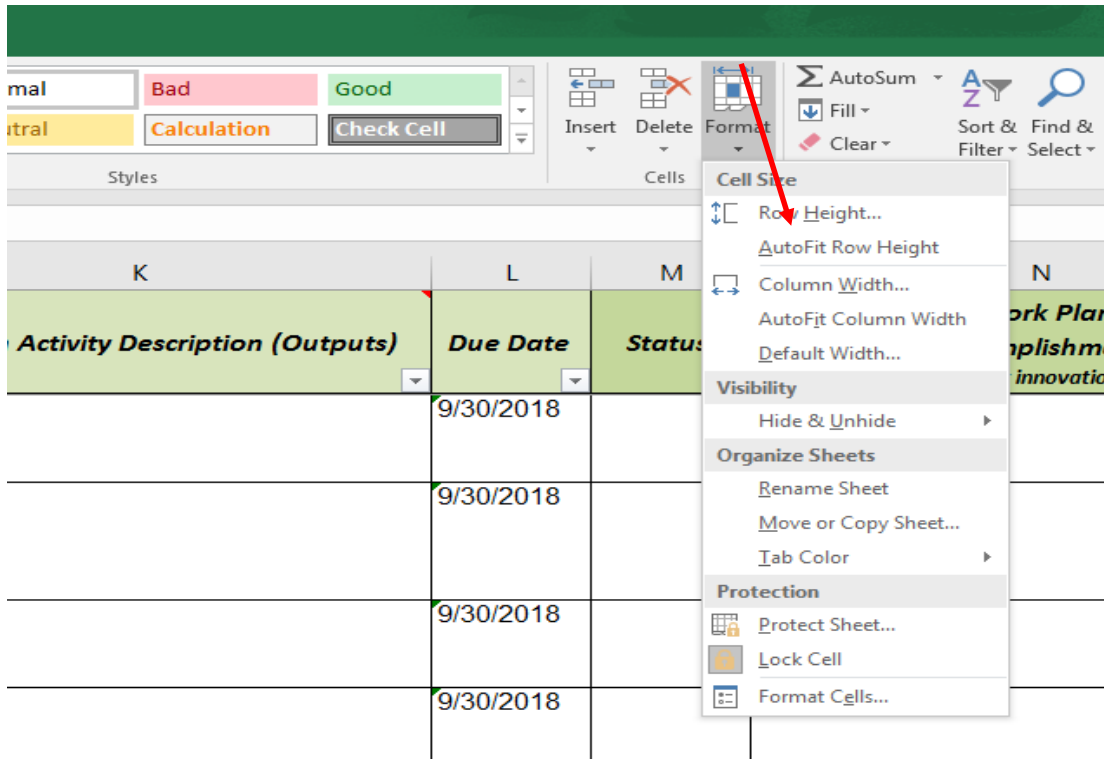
mal
Bad
Good
utral
Calculation
Check Cell
Styles
Insert
Delete
Format
Cells
AutoSum
Fill
Clear
Sort & Filter
Find & Select
Cell Size
Row Height...
AutoFit Row Height
Column Width...
AutoFit Column Width
Default Width...
Visibility
Hide & Unhide
Organize Sheets
Rename Sheet
Move or Copy Sheet...
Tab Color
Protection
Protect Sheet...
Lock Cell
Format Cells...
K
L
M
N
Activity Description (Outputs)
Due Date
Status
ork Plan
nplishme
innovatio
9/30/2018
9/30/2018
9/30/2018
9/30/2018